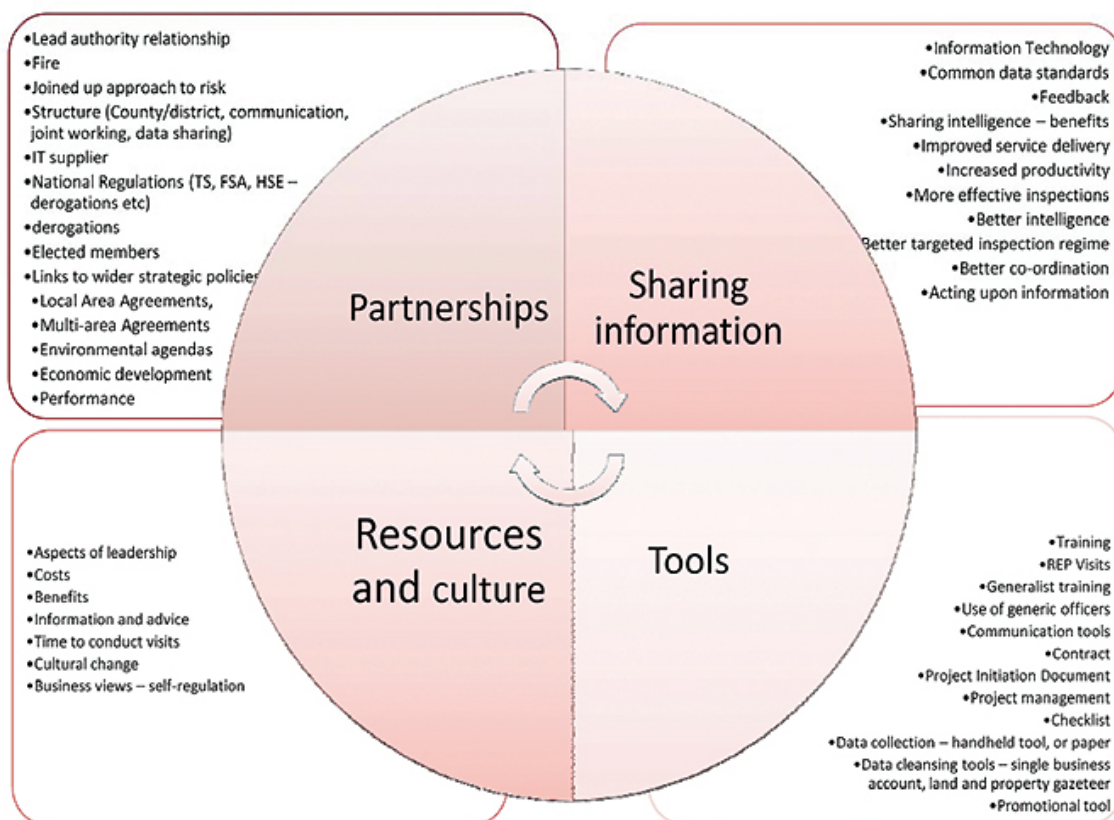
•Lead authority relationship
•Fire
•Joined up approach to risk
•Structure (County/district, communication, joint working, data sharing)
•IT supplier
•National Regulations (TS, FSA, HSE – derogations etc)
•derogations
•Elected members
•Links to wider strategic policies
•Local Area Agreements,
•Multi-area Agreements
•Environmental agendas
•Economic development
•Performance

•Information Technology
•Common data standards
•Feedback
•Sharing intelligence – benefits
•Improved service delivery
•Increased productivity
•More effective inspections
•Better intelligence
Better targeted inspection regime
•Better co-ordination
•Acting upon information

Partnerships

Sharing information

Resources and culture

Tools

•Aspects of leadership
•Costs
•Benefits
•Information and advice
•Time to conduct visits
•Cultural change
•Business views – self-regulation

•Training
•REP Visits
•Generalist training
•Use of generic officers
•Communication tools
•Contract
•Project Initiation Document
•Project management
•Checklist
•Data collection – handheld tool, or paper
•Data cleansing tools – single business account, land and property gazeteer
•Promotional tool